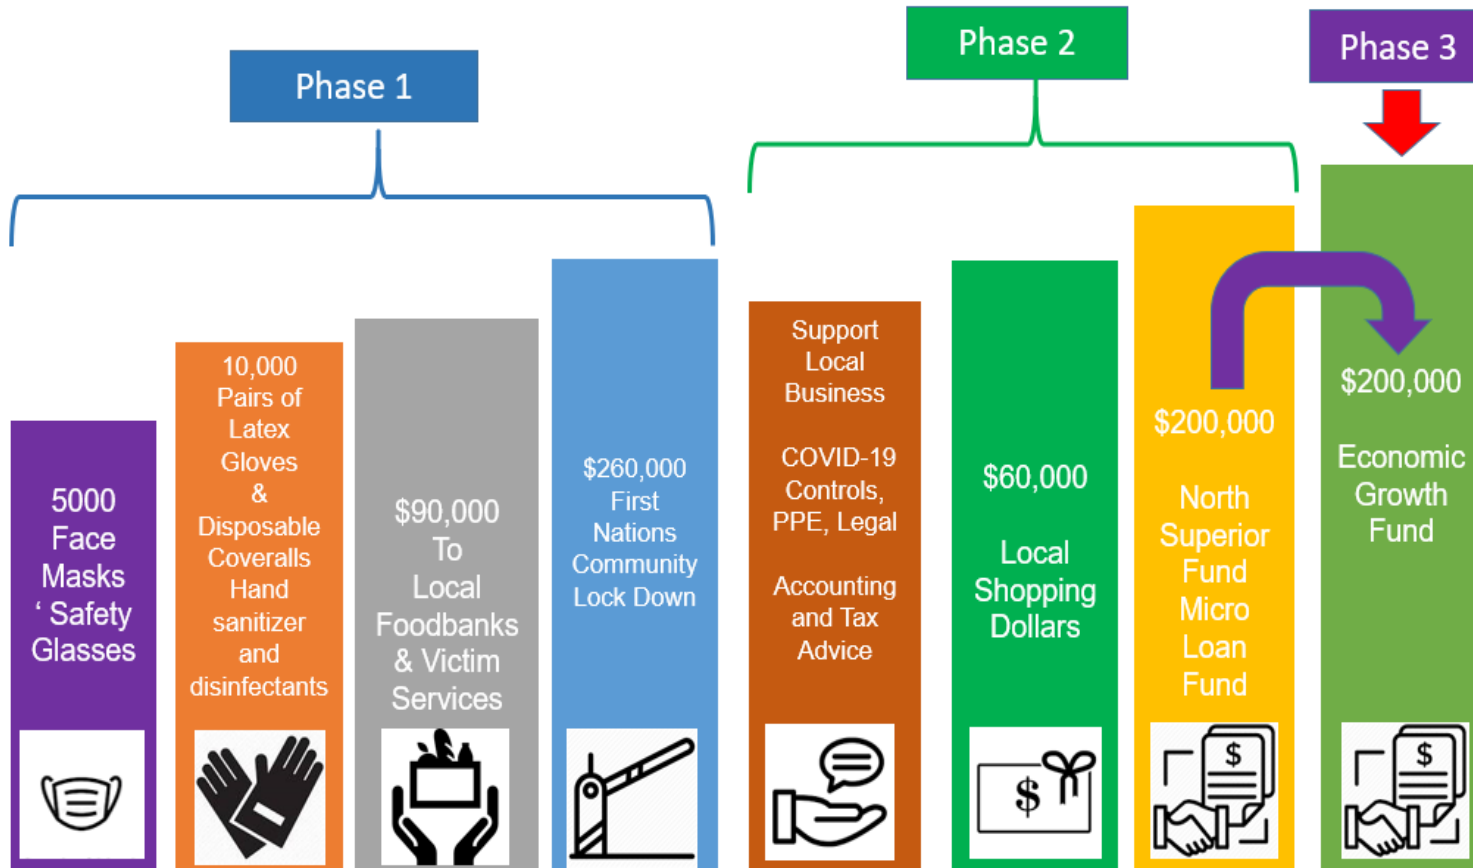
Phase 1

Phase 2

Phase 3

5000 Face Masks ‘ Safety Glasses

10,000 Pairs of Latex Gloves & Disposable Coveralls Hand sanitizer and disinfectants

$90,000 To Local Foodbanks & Victim Services

$260,000 First Nations Community Lock Down

Support Local Business

COVID-19 Controls, PPE, Legal

Accounting and Tax Advice

$60,000

Local Shopping Dollars

$200,000

North Superior Fund Micro Loan Fund

$200,000

Economic Growth Fund

$

$

$